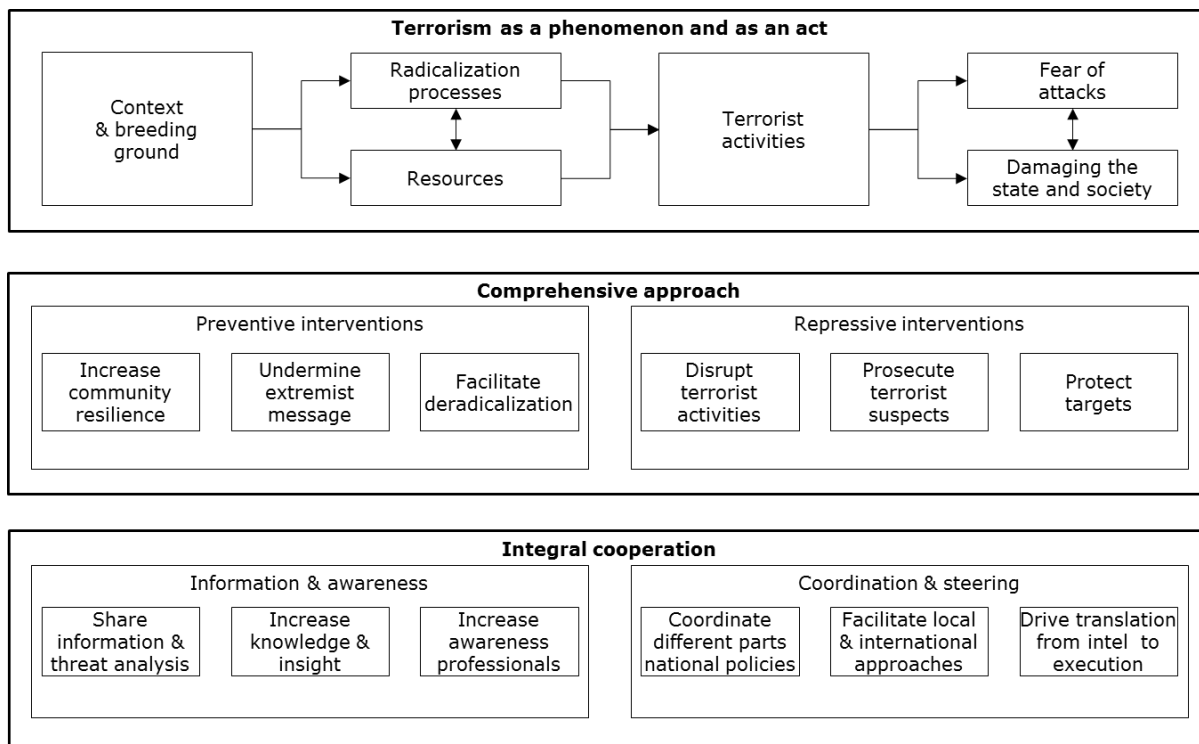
Terrorism as a phenomenon and as an act

Context & breeding ground

Radicalization processes

Resources

Terrorist activities

Fear of attacks

Damaging the state and society

Comprehensive approach

Preventive interventions

Increase community resilience

Undermine extremist message

Facilitate deradicalization

Repressive interventions

Disrupt terrorist activities

Prosecute terrorist suspects

Protect targets

Integral cooperation

Information & awareness

Share information & threat analysis

Increase knowledge & insight

Increase awareness professionals

Coordination & steering

Coordinate different parts national policies

Facilitate local & international approaches

Drive translation from intel to execution